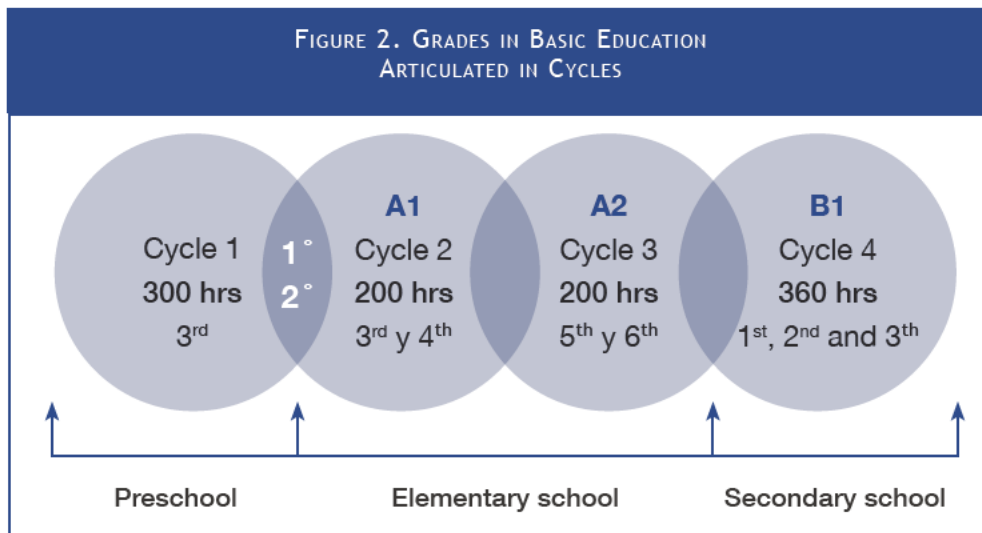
Figure 2. Grades in Basic Education
Articulated in Cycles

Cycle 1
300 hrs
3$^{rd}$

1°
2°

A1
Cycle 2
200 hrs
3$^{rd}$ y 4$^{th}$

A2
Cycle 3
200 hrs
5$^{th}$ y 6$^{th}$

B1
Cycle 4
360 hrs
1$^{st}$, 2$^{nd}$ and 3$^{th}$

Preschool

Elementary school

Secondary school